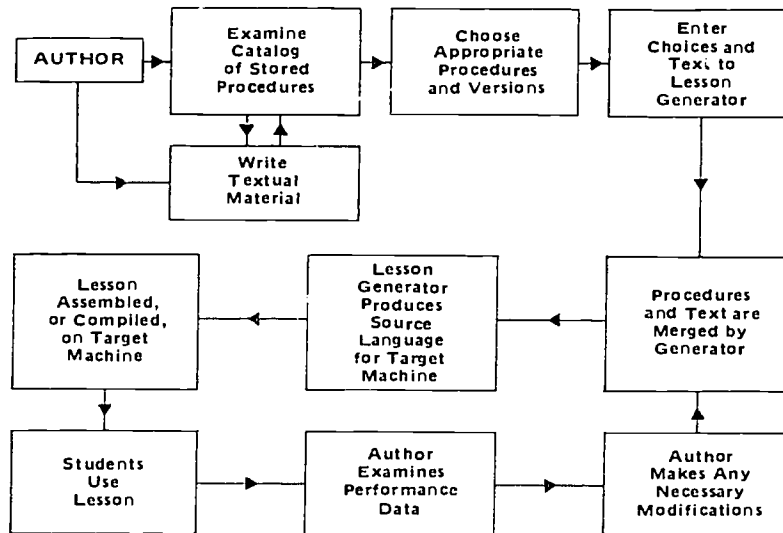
AUTHOR

Examine Catalog of Stored Procedures

Write Textual Material

Choose Appropriate Procedures and Versions

Enter Choices and Text to Lesson Generator

Procedures and Text are Merged by Generator

Lesson Generator Produces Source Language for Target Machine

Lesson Assembled, or Compiled, on Target Machine

Students Use Lesson

Author Examines Performance Data

Author Makes Any Necessary Modifications